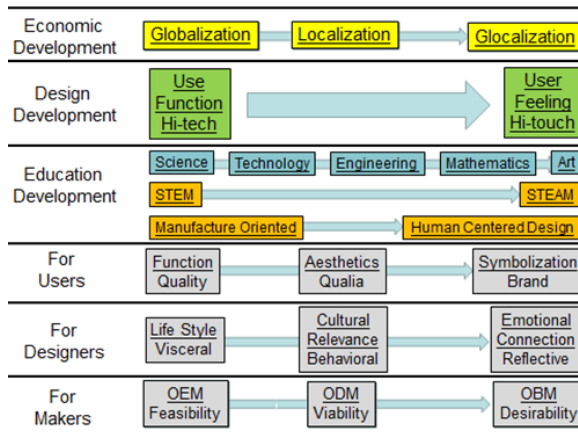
Economic Development

Globalization

Localization

Glocalization

Design Development

Use Function Hi-tech

User Feeling Hi-touch

Education Development

Science

Technology

Engineering

Mathematics

Art

STEM

STEAM

Manufacture Oriented

Human Centered Design

For Users

Function Quality

Aesthetics Qualia

Symbolization Brand

For Designers

Life Style Visceral

Cultural Relevance Behavioral

Emotional Connection Reflective

For Makers

OEM Feasibility

ODM Viability

OBM Desirability